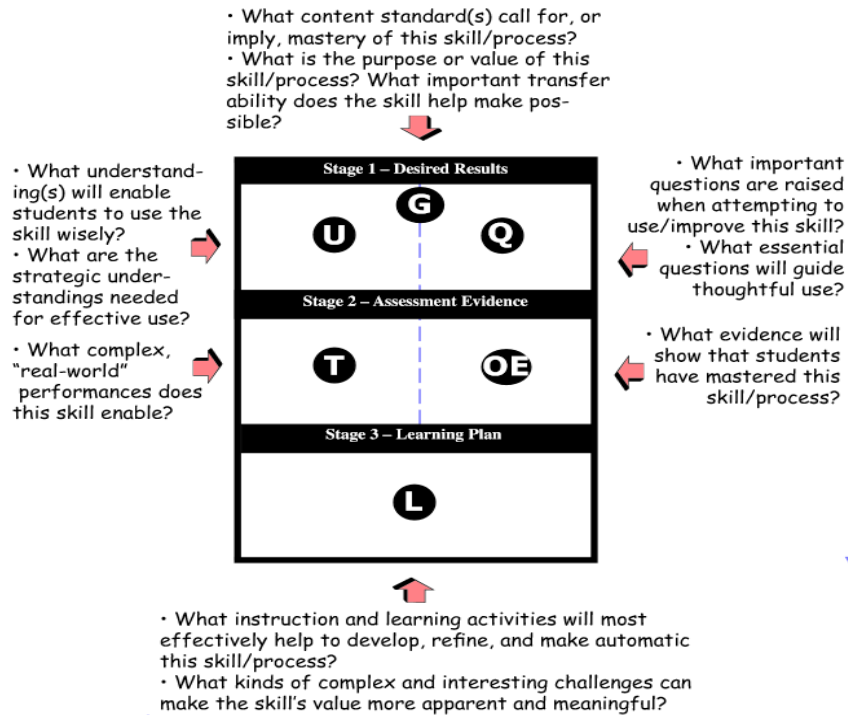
• What content standard(s) call for, or imply, mastery of this skill/process?
• What is the purpose or value of this skill/process? What important transfer ability does the skill help make possible?

• What understanding(s) will enable students to use the skill wisely?
• What are the strategic understandings needed for effective use?

Stage 1 – Desired Results

G

U

Q

• What important questions are raised when attempting to use/improve this skill?
• What essential questions will guide thoughtful use?

Stage 2 – Assessment Evidence

• What complex, "real-world" performances does this skill enable?

T

OE

• What evidence will show that students have mastered this skill/process?

Stage 3 – Learning Plan

L

• What instruction and learning activities will most effectively help to develop, refine, and make automatic this skill/process?
• What kinds of complex and interesting challenges can make the skill's value more apparent and meaningful?